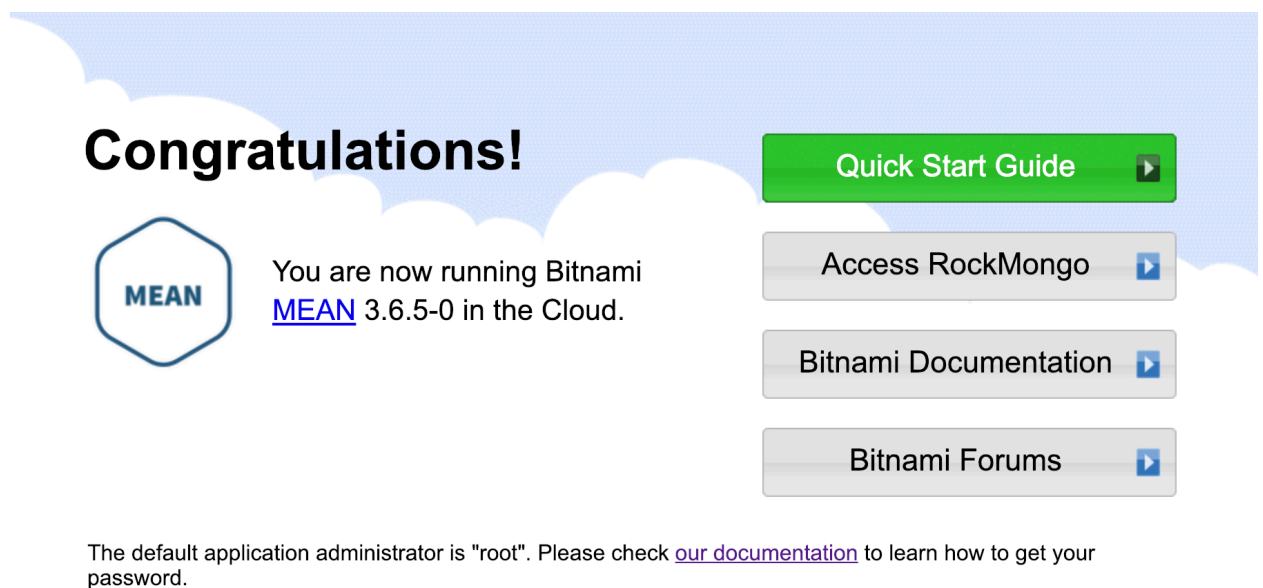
Congratulations!

MEAN

You are now running Bitnami MEAN 3.6.5-0 in the Cloud.

Quick Start Guide

Access RockMongo

Bitnami Documentation

Bitnami Forums

The default application administrator is "root". Please check our documentation to learn how to get your password.